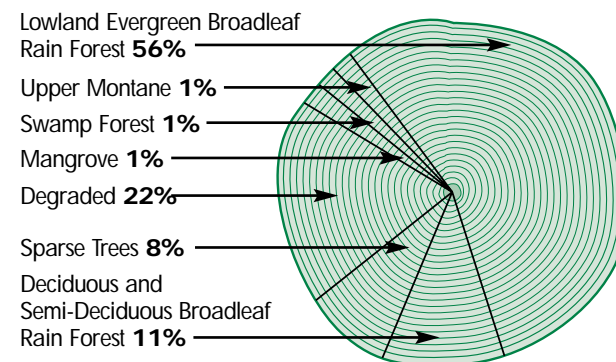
Lowland Evergreen Broadleaf Rain Forest **56%**

Upper Montane **1%**

Swamp Forest **1%**

Mangrove **1%**

Degraded **22%**

Sparse Trees **8%**

Deciduous and Semi-Deciduous Broadleaf Rain Forest **11%**